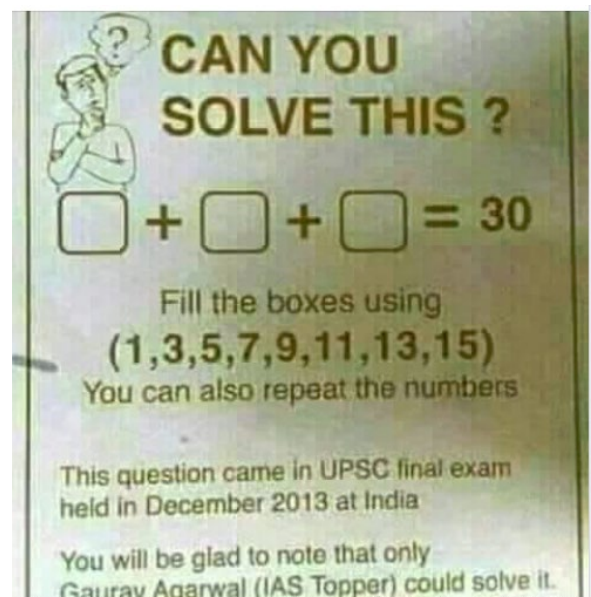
?

CAN YOU SOLVE THIS ?

$\square + \square + \square = 30$

Fill the boxes using
(1,3,5,7,9,11,13,15)
You can also repeat the numbers

This question came in UPSC final exam held in December 2013 at India

You will be glad to note that only Gaurav Agarwal (IAS Topper) could solve it.